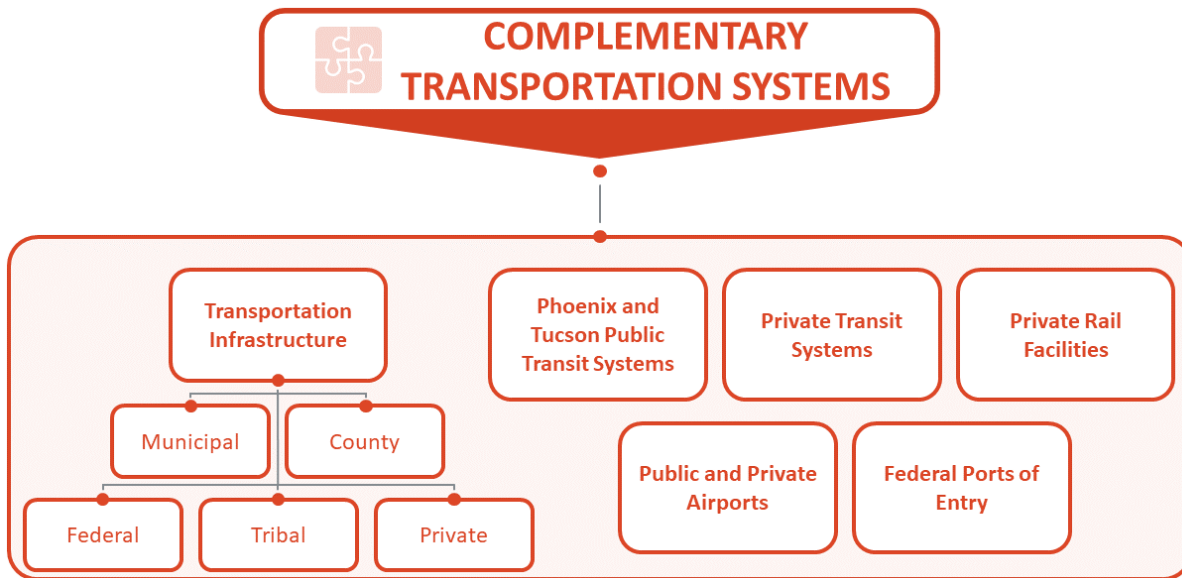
COMPLEMENTARY TRANSPORTATION SYSTEMS

Transportation Infrastructure

Municipal

County

Federal

Tribal

Private

Phoenix and Tucson Public Transit Systems

Private Transit Systems

Private Rail Facilities

Public and Private Airports

Federal Ports of Entry